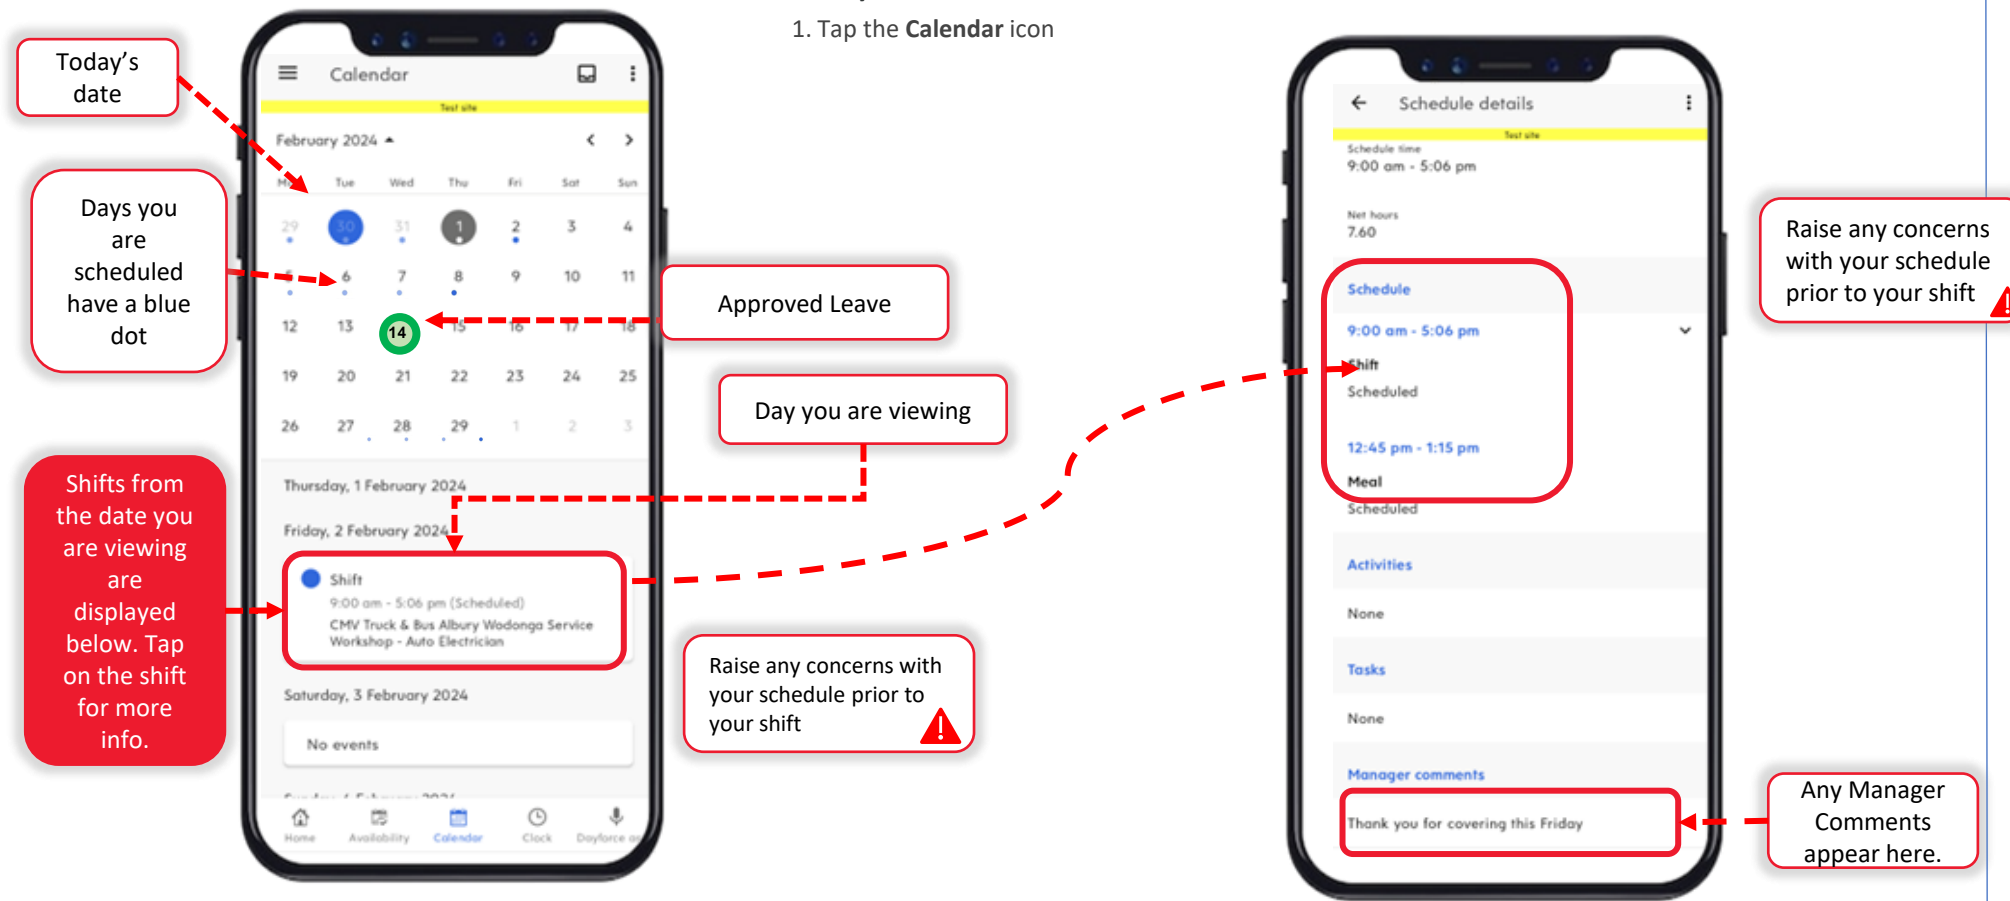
1. Tap the **Calendar** icon

Today's date

Days you are scheduled have a blue dot

Shifts from the date you are viewing are displayed below. Tap on the shift for more info.

Calendar

Test site

February 2024

| Mon | Tue | Wed | Thu | Fri | Sat | Sun |
|---|---|---|---|---|---|---|
| 29 | 30 | 31 | 1 | 2 | 3 | 4 |
| 5 | 6 | 7 | 8 | 9 | 10 | 11 |
| 12 | 13 | 14 | 15 | 16 | 17 | 18 |
| 19 | 20 | 21 | 22 | 23 | 24 | 25 |
| 26 | 27 | 28 | 29 | 1 | 2 | 3 |

Thursday, 1 February 2024

Friday, 2 February 2024

Shift
9:00 am - 5:06 pm (Scheduled)
CMV Truck & Bus Albury Wodonga Service Workshop - Auto Electrician

Saturday, 3 February 2024

No events

Home Availability Calendar Clock Dayforce

Approved Leave

Day you are viewing

Raise any concerns with your schedule prior to your shift

Schedule details

Test site

Schedule time
9:00 am - 5:06 pm

Net hours
7.60

Schedule

9:00 am - 5:06 pm

Shift
Scheduled

12:45 pm - 1:15 pm

Meal
Scheduled

Activities

None

Tasks

None

Manager comments

Thank you for covering this Friday

Raise any concerns with your schedule prior to your shift

Any Manager Comments appear here.